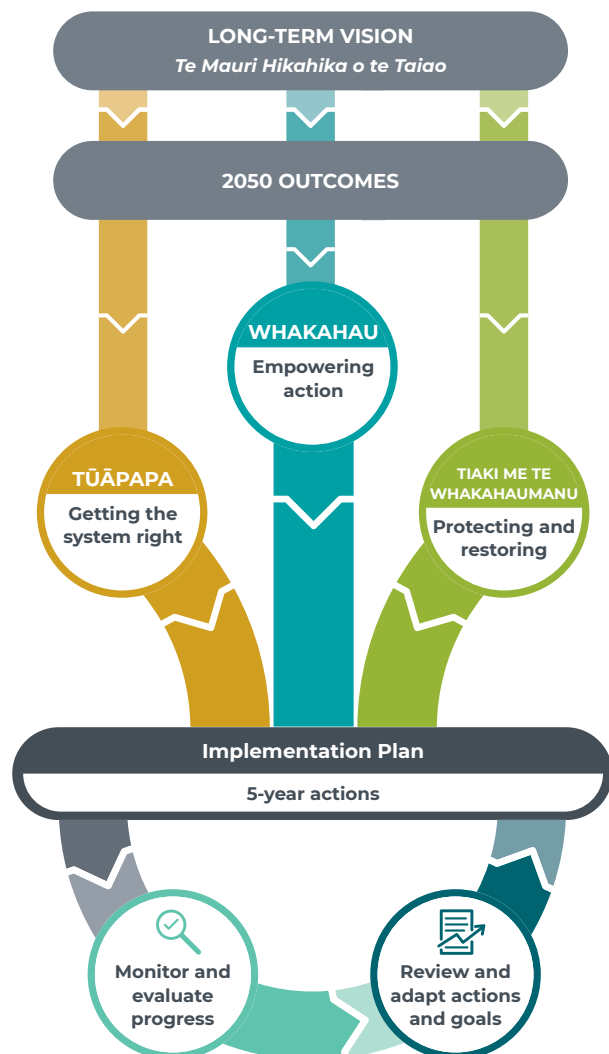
LONG-TERM VISION
Te Mauri Hikahika o te Taiao

2050 OUTCOMES

WHAKAHAU
Empowering action

TŪĀPAPA
Getting the system right

TIAKI ME TE WHAKAHAUMANU
Protecting and restoring

Implementation Plan
5-year actions

Monitor and evaluate progress

Review and adapt actions and goals